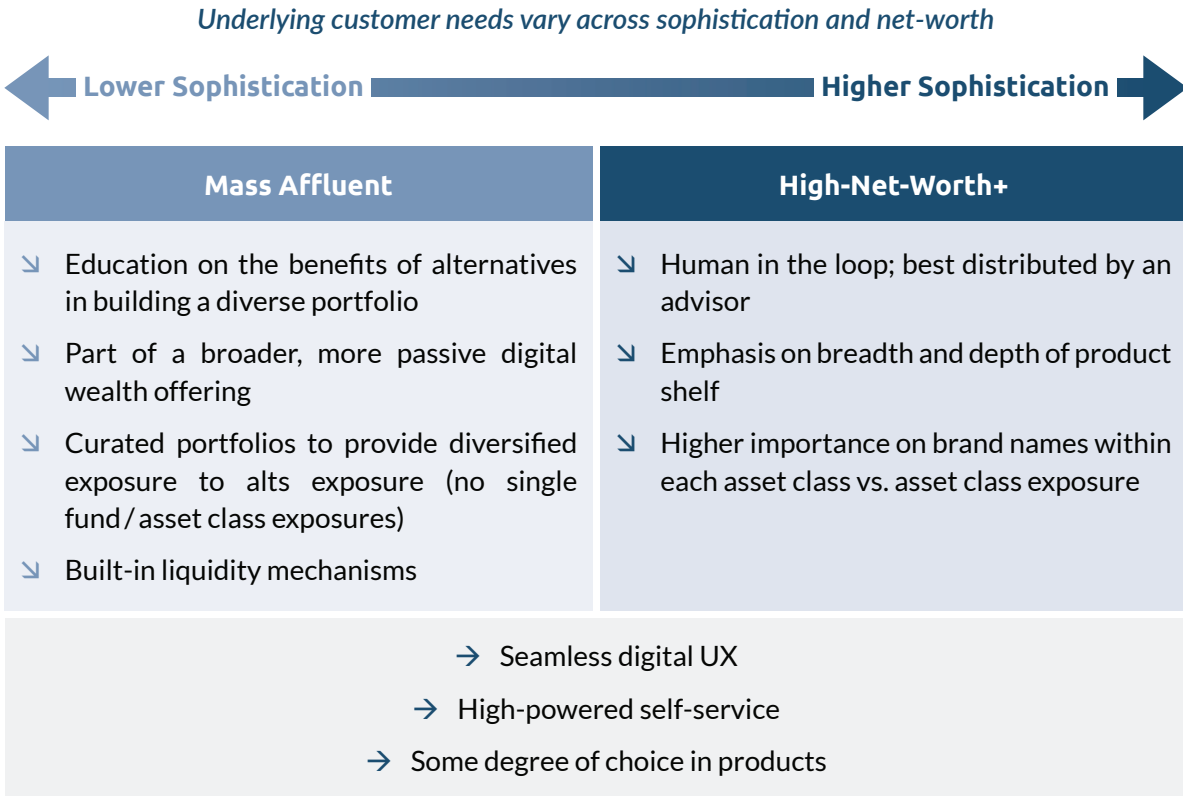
Underlying customer needs vary across sophistication and net-worth

Lower Sophistication

Higher Sophistication

Mass Affluent

↘ Education on the benefits of alternatives in building a diverse portfolio

↘ Part of a broader, more passive digital wealth offering

↘ Curated portfolios to provide diversified exposure to alts exposure (no single fund / asset class exposures)

↘ Built-in liquidity mechanisms

High-Net-Worth+

↘ Human in the loop; best distributed by an advisor

↘ Emphasis on breadth and depth of product shelf

↘ Higher importance on brand names within each asset class vs. asset class exposure

→ Seamless digital UX

→ High-powered self-service

→ Some degree of choice in products